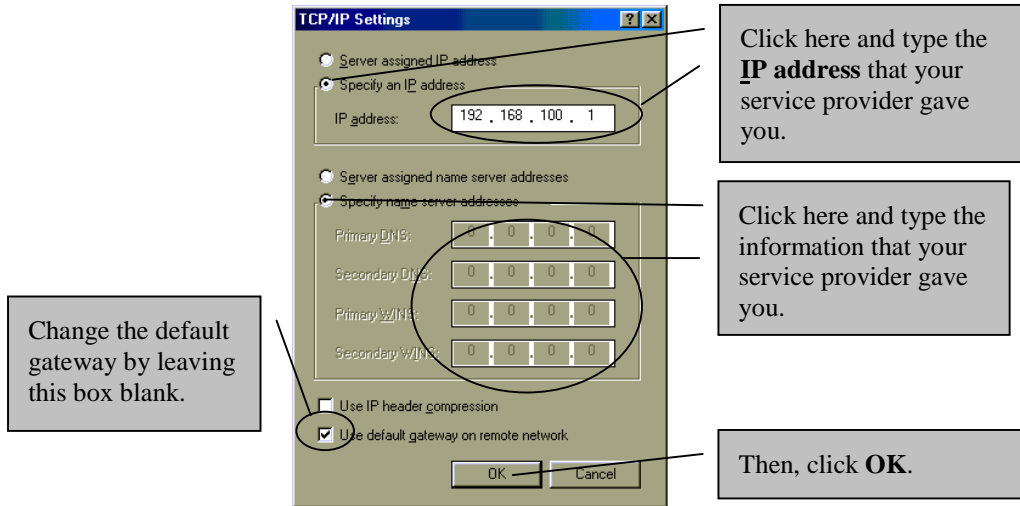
TCP/IP Settings

? X

Server assigned IP address

Specify an IP address

IP address: 192 . 168 . 100 . 1

Server assigned name server addresses

Specify name server addresses

Primary DNS: 0 . 0 . 0 . 0

Secondary DNS: 0 . 0 . 0 . 0

Primary WINS: 0 . 0 . 0 . 0

Secondary WINS: 0 . 0 . 0 . 0

Use IP header compression

Use default gateway on remote network

OK

Cancel

Click here and type the **IP address** that your service provider gave you.

Click here and type the information that your service provider gave you.

Change the default gateway by leaving this box blank.

Then, click **OK**.